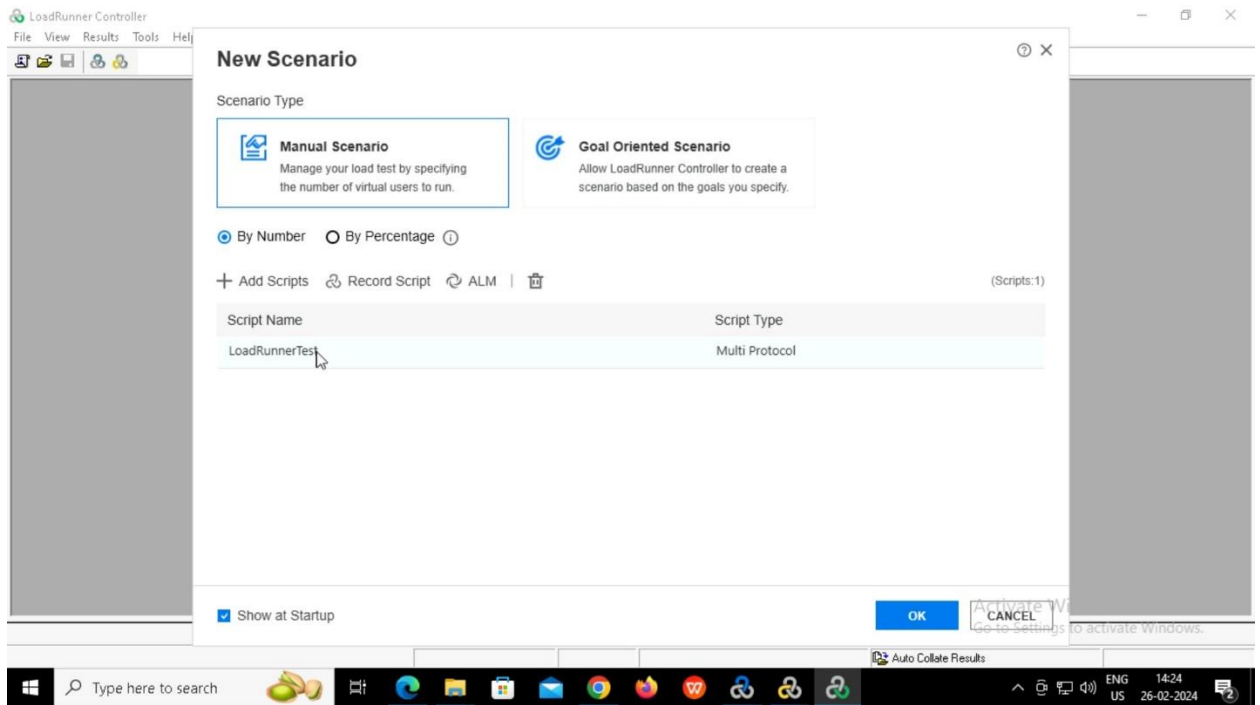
LoadRunner Controller
File View Results Tools Help

New Scenario

Scenario Type

Manual Scenario
Manage your load test by specifying the number of virtual users to run.

Goal Oriented Scenario
Allow LoadRunner Controller to create a scenario based on the goals you specify.

By Number By Percentage

+ Add Scripts Record Script ALM

(Scripts:1)

| Script Name | Script Type |
|---|---|
| LoadRunnerTest | Multi Protocol |

Show at Startup

OK CANCEL

Activate Windows
Go to Settings to activate Windows.

Auto Collate Results

Type here to search

ENG US 14:24 26-02-2024